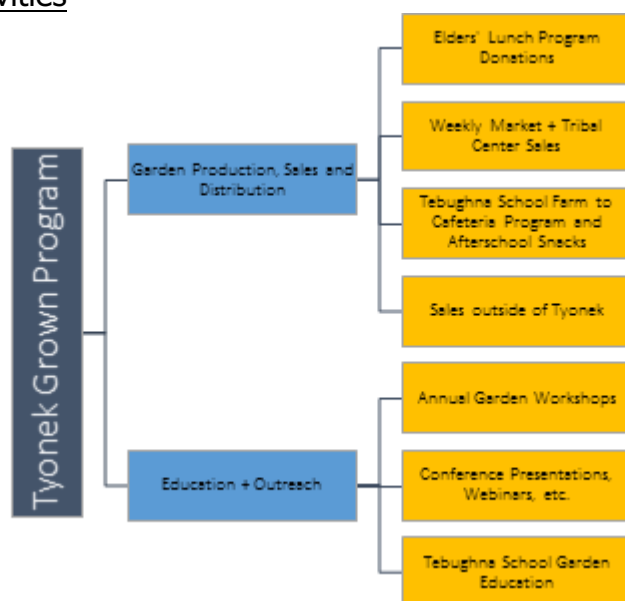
vities

Tyonek Grown Program

Garden Production, Sales and Distribution

Elders' Lunch Program Donations

Weekly Market + Tribal Center Sales

Tebughna School Farm to Cafeteria Program and Afterschool Snacks

Sales outside of Tyonek

Education + Outreach

Annual Garden Workshops

Conference Presentations, Webinars, etc.

Tebughna School Garden Education